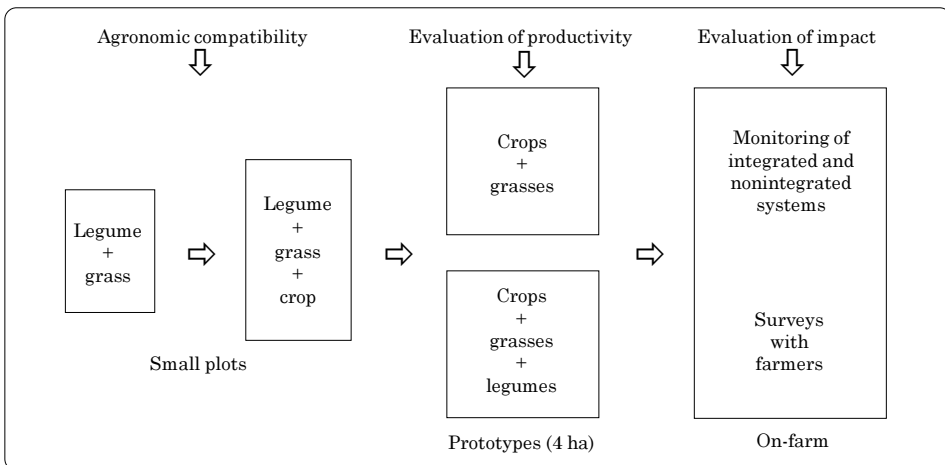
Agronomic compatibility

Evaluation of productivity

Evaluation of impact

Legume
+
grass

Legume
+
grass
+
crop

Small plots

Crops
+
grasses

Crops
+
grasses
+
legumes

Prototypes (4 ha)

Monitoring of integrated and nonintegrated systems

Surveys with farmers

On-farm